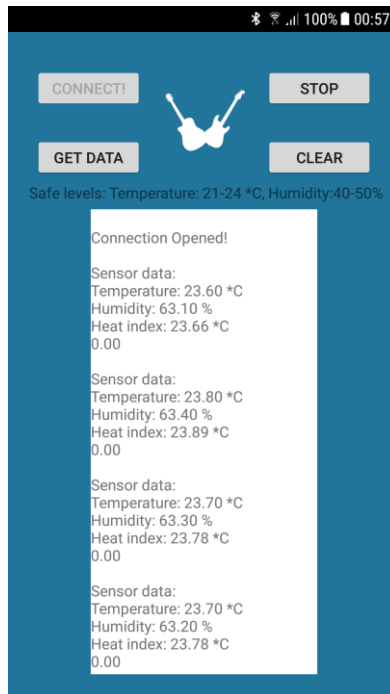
100% 00:57

CONNECT!

STOP

GET DATA

CLEAR

Safe levels: Temperature: 21-24 *C, Humidity:40-50%

Connection Opened!

Sensor data:
Temperature: 23.60 *C
Humidity: 63.10 %
Heat index: 23.66 *C
0.00

Sensor data:
Temperature: 23.80 *C
Humidity: 63.40 %
Heat index: 23.89 *C
0.00

Sensor data:
Temperature: 23.70 *C
Humidity: 63.30 %
Heat index: 23.78 *C
0.00

Sensor data:
Temperature: 23.70 *C
Humidity: 63.20 %
Heat index: 23.78 *C
0.00